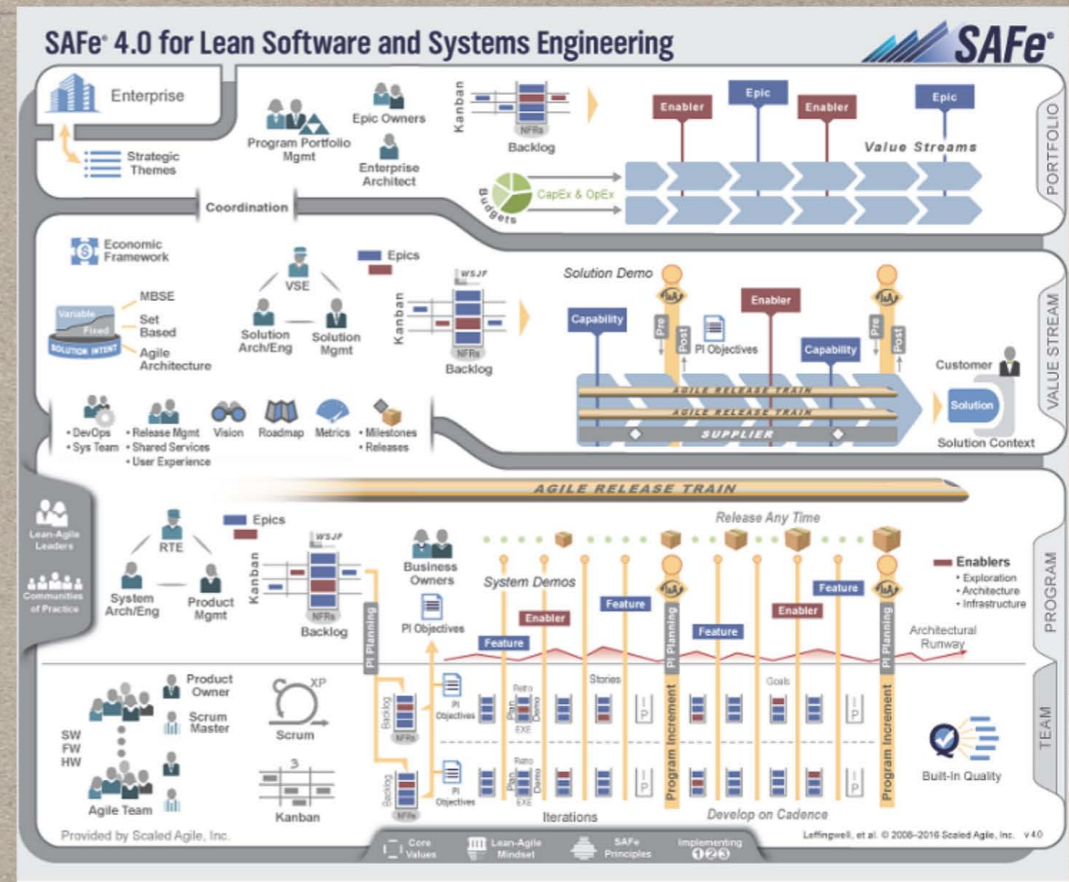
SAFe® 4.0 for Lean Software and Systems Engineering

SAFe®

Enterprise

Strategic Themes

Program Portfolio Mgmt

Epic Owners

Enterprise Architect

Kanban

NFRs

Backlog

Enabler

Epic

Enabler

Epic

Value Streams

PORTFOLIO

Coordination

Budgets

CapEx & OpEx

Economic Framework

MBSE

Set Based

Agile Architecture

Variable

Fixed

SOLUTION INTENT

VSE

Solution Arch/Eng

Solution Mgmt

Epics

WSJF

Kanban

NFRs

Backlog

Solution Demo

Capability

Pre

Post

PI Objectives

Enabler

Capability

Pre

Post

Customer

AGILE RELEASE TRAIN

AGILE RELEASE TRAIN

SUPPLIER

Solution

Solution Context

VALUE STREAM

• DevOps
• Sys Team

• Release Mgmt
• Shared Services
• User Experience

Vision

Roadmap

Metrics

• Milestones
• Releases

AGILE RELEASE TRAIN

Lean-Agile Leaders

Communities of Practice

RTE

System Arch/Eng

Product Mgmt

Epics

WSJF

Kanban

NFRs

Backlog

PI Planning

Business Owners

PI Objectives

System Demos

Release Any Time

Enabler

Feature

Feature

Feature

Enabler

Feature

Program Increment

PI Planning

Program Increment

PI Planning

Enablers
• Exploration
• Architecture
• Infrastructure

Architectural Runway

PROGRAM

SW
FW
HW

Product Owner

Scrum Master

Agile Team

XP

Scrum

Kanban

Backlog

NFRs

PI Objectives

Plan

Demo

Retro

EXE

Stories

Goals

IP

Iterations

Develop on Cadence

Built-In Quality

TEAM

Provided by Scaled Agile, Inc.

Core Values

Lean-Agile Mindset

SAFe Principles

Implementing 123

Leffingwell, et al. © 2008–2016 Scaled Agile, Inc. v4.0